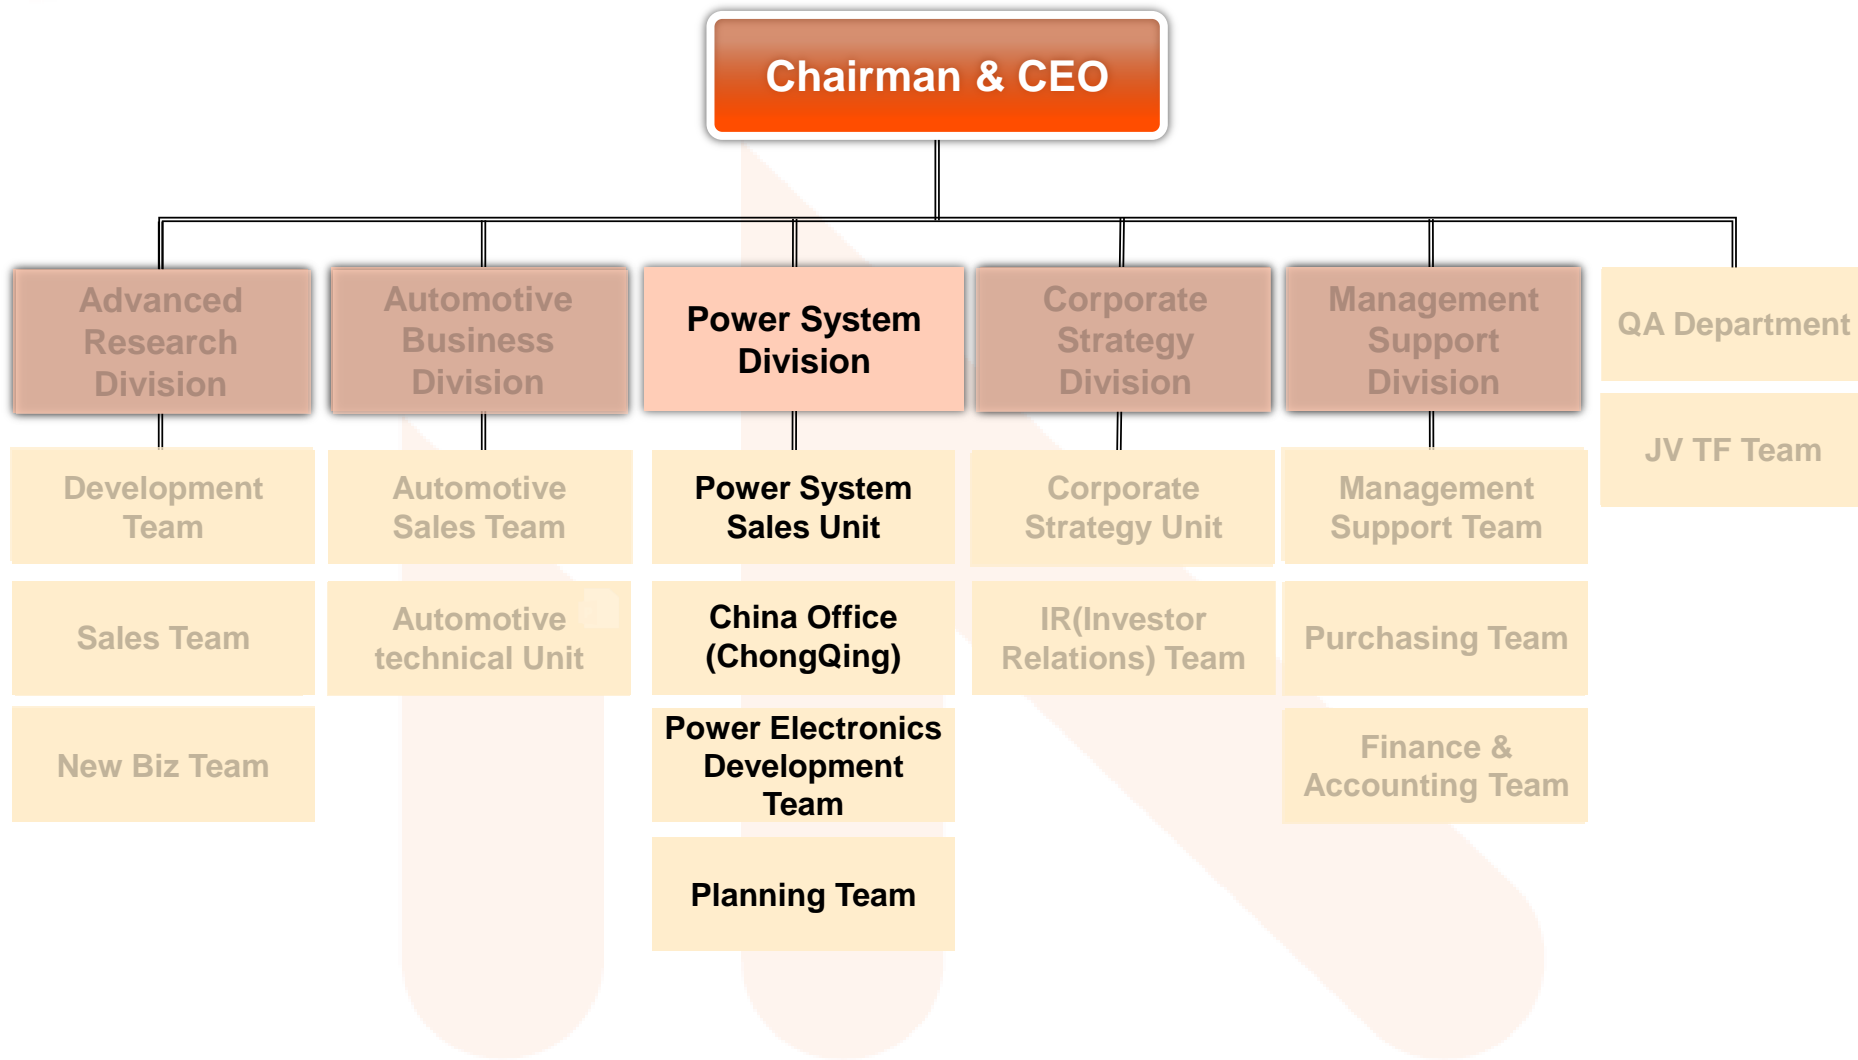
Chairman & CEO

Advanced Research Division

Development Team

Sales Team

New Biz Team

Automotive Business Division

Automotive Sales Team

Automotive technical Unit

Power System Division

Power System Sales Unit

China Office (ChongQing)

Power Electronics Development Team

Planning Team

Corporate Strategy Division

Corporate Strategy Unit

IR(Investor Relations) Team

Management Support Division

Management Support Team

Purchasing Team

Finance & Accounting Team

QA Department

JV TF Team